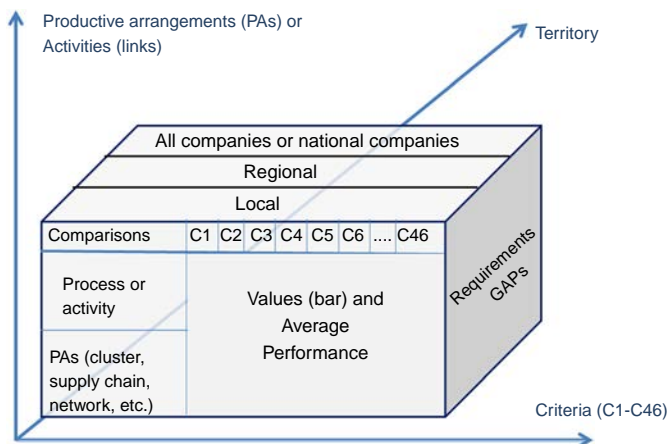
Productive arrangements (PAs) or Activities (links)

Territory

All companies or national companies

Regional

Local

Comparisons C1 C2 C3 C4 C5 C6 .... C46

Requirements GAPs

Process or activity

Values (bar) and Average Performance

PAs (cluster, supply chain, network, etc.)

Criteria (C1-C46)